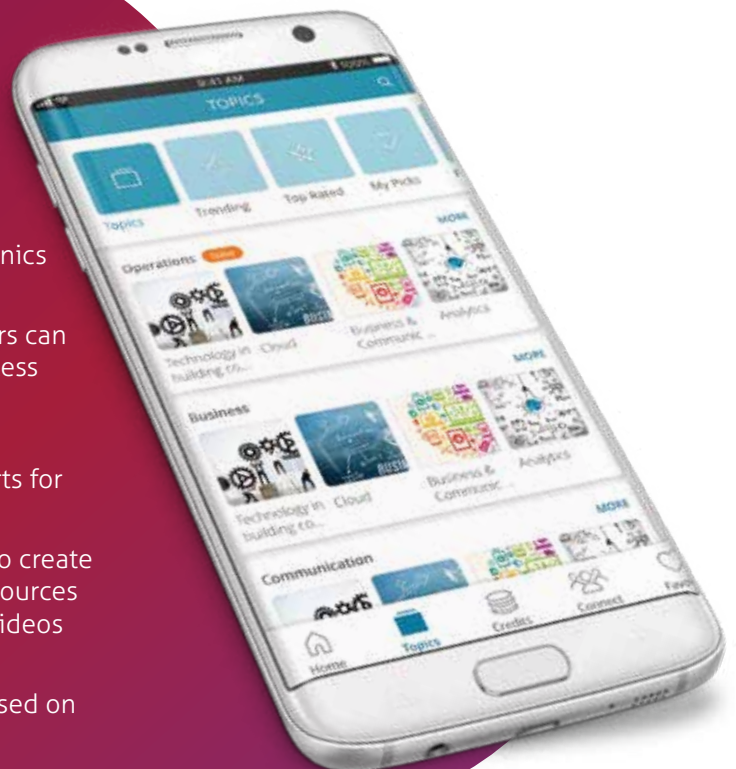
nics

rs can
ess

ts for

o create
ources
ideos

sed on

9:41 AM
TOPICS

Topics
Trending
Top Rated
My Picks

Operations
MORE
Technology in building co...
Cloud
Business & Communic...
Analytics

Business
MORE
Technology in building co...
Cloud
Business & Communic...
Analytics

Communication
MORE

Home
Topics
Credits
Connect
Favs